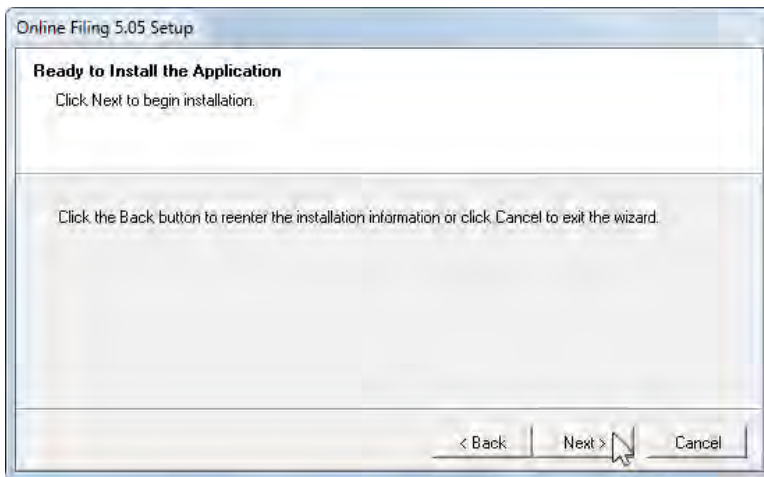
Online Filing 5.05 Setup

Ready to Install the Application

Click Next to begin installation.

Click the Back button to reenter the installation information or click Cancel to exit the wizard.

< Back

Next >

Cancel